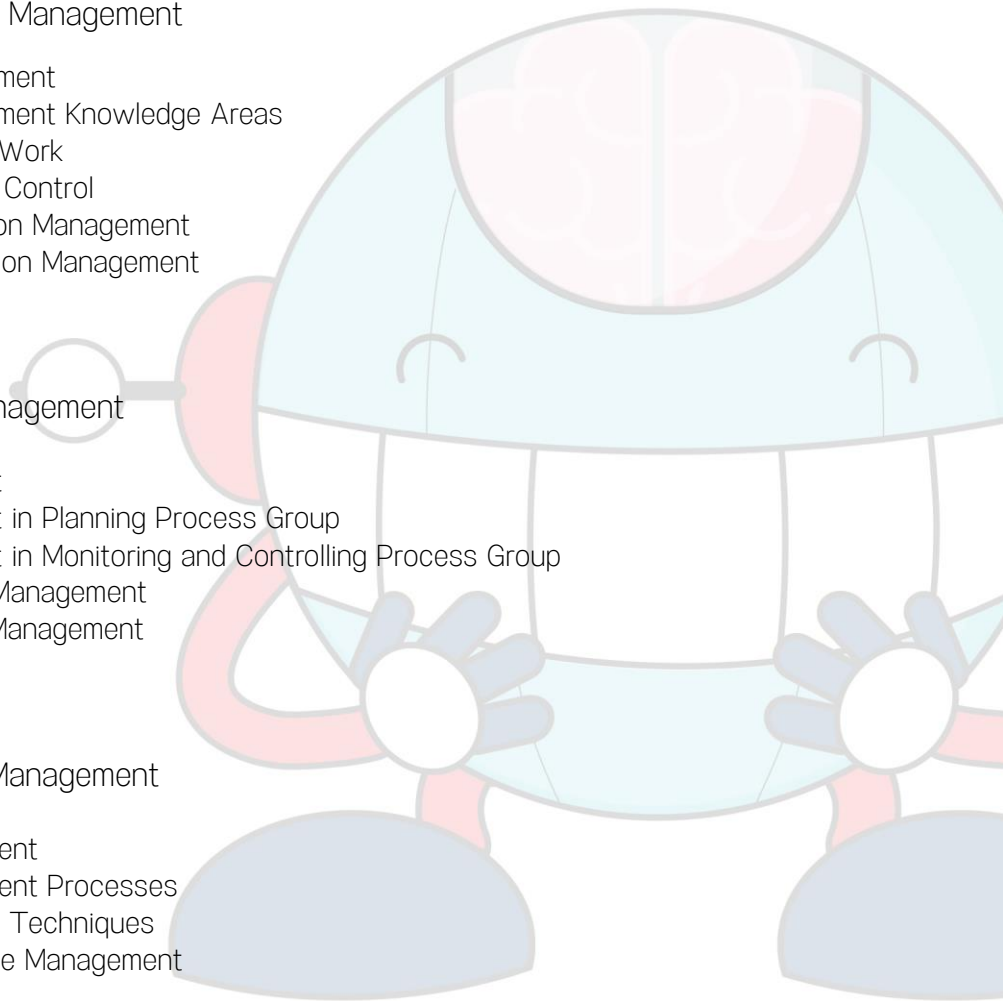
Management

ment
ment Knowledge Areas
Work
Control
on Management
on Management

nagement

t
t in Planning Process Group
t in Monitoring and Controlling Process Group
Management
Management

Management

ent
ent Processes
Techniques
e Management